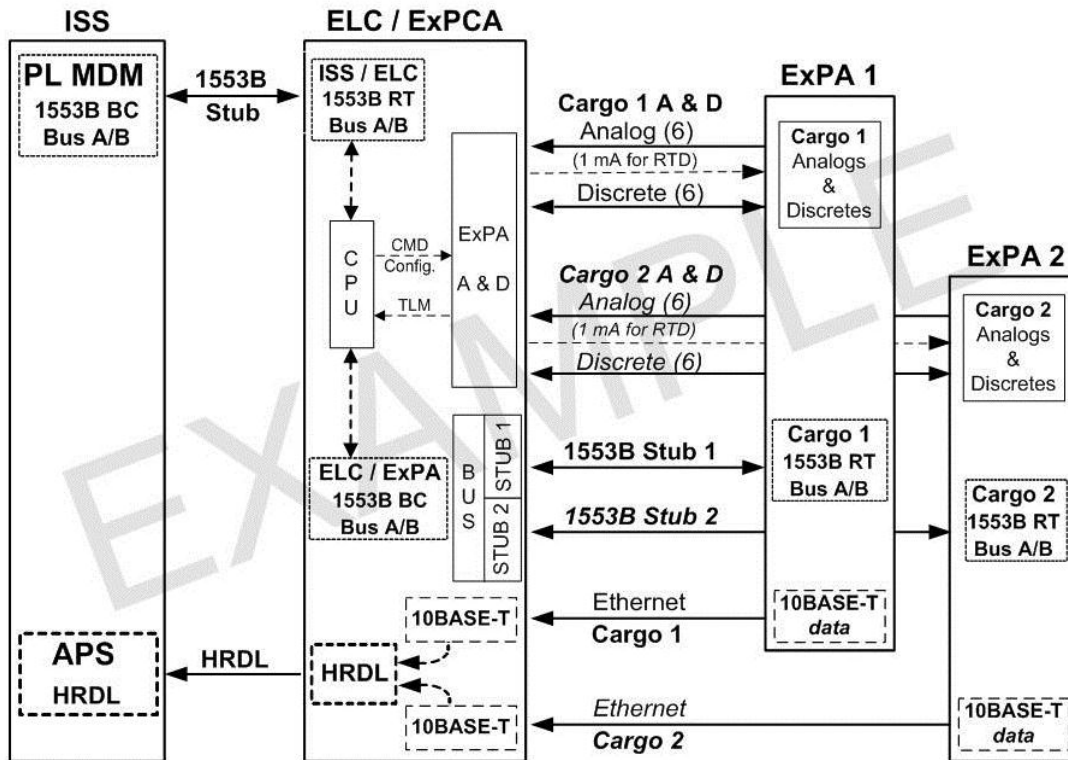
ISS

PL MDM
1553B BC
Bus A/B

1553B
Stub

APS
HRDL

HRDL

ELC / ExPCA

ISS / ELC
1553B RT
Bus A/B

C
P
U

CMD
Config.

TLM

ExPA
A & D

ELC / ExPA
1553B BC
Bus A/B

B
U
S

STUB 1

STUB 2

10BASE-T

HRDL

10BASE-T

Cargo 1 A & D
Analog (6)
(1 mA for RTD)
Discrete (6)

Cargo 2 A & D
Analog (6)
(1 mA for RTD)
Discrete (6)

1553B Stub 1

1553B Stub 2

Ethernet
Cargo 1

Ethernet
Cargo 2

ExPA 1

Cargo 1
Analogs
&
Discretes

Cargo 1
1553B RT
Bus A/B

10BASE-T
data

ExPA 2

Cargo 2
Analogs
&
Discretes

Cargo 2
1553B RT
Bus A/B

10BASE-T
data

EXAMPLE